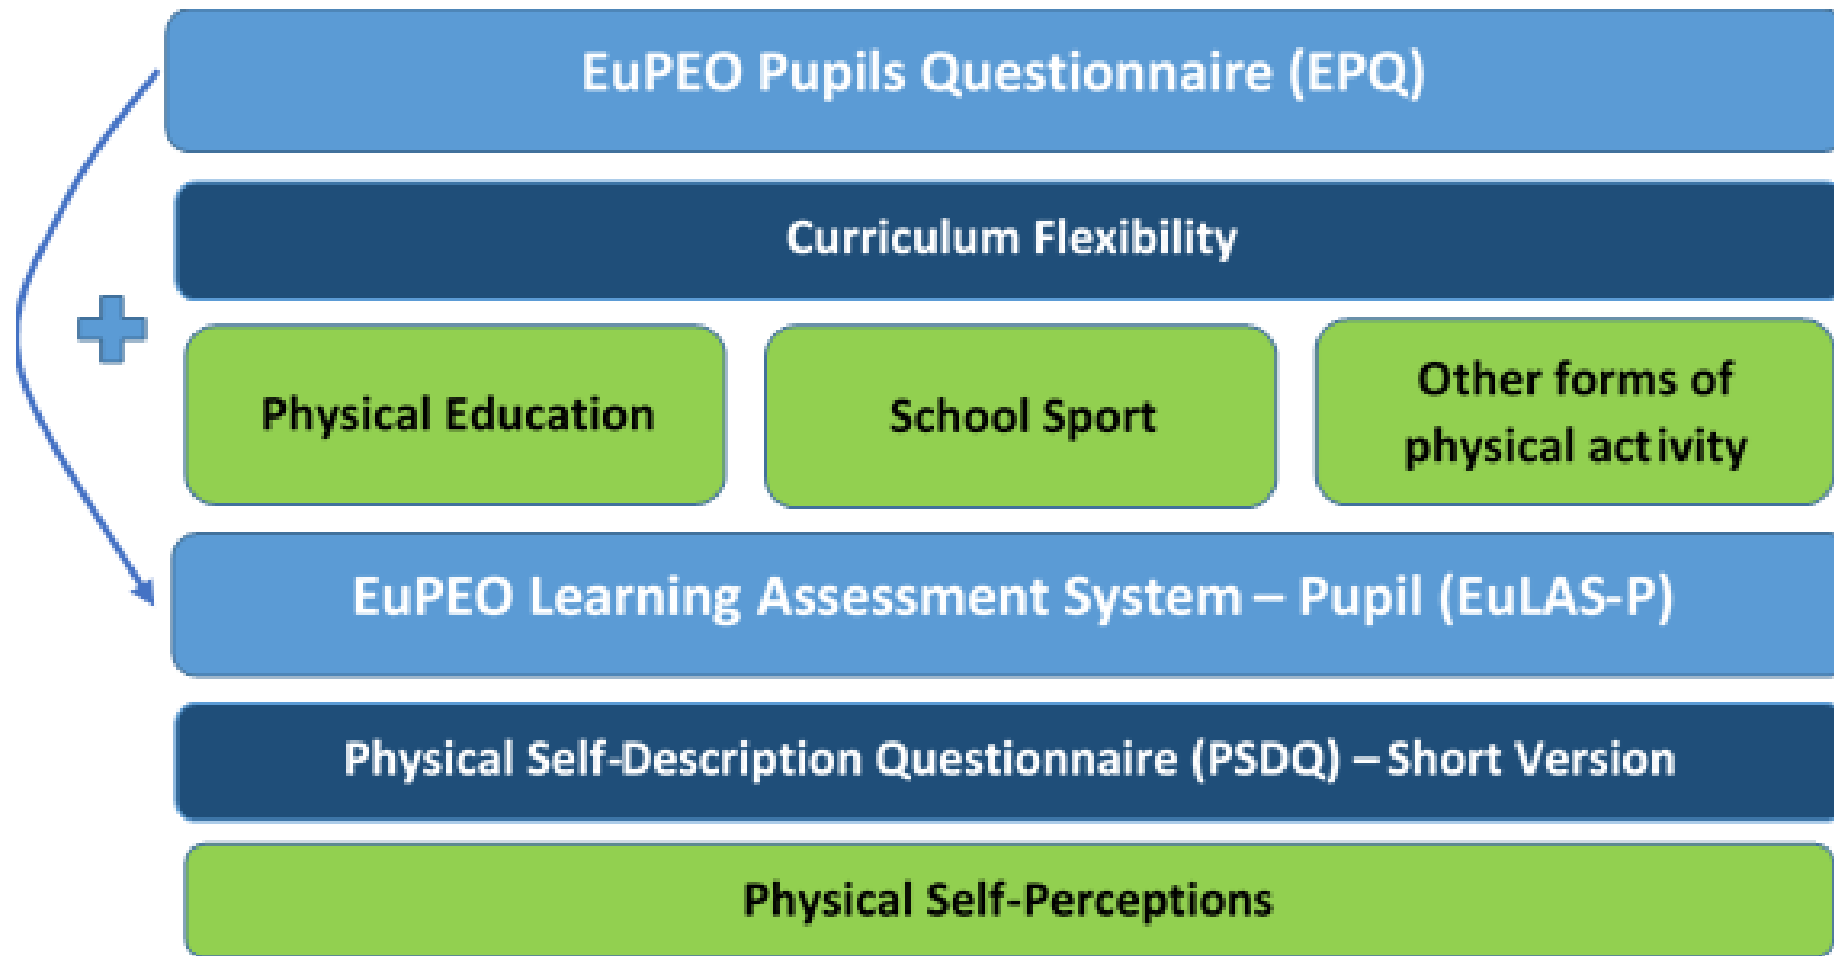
EuPEO Pupils Questionnaire (EPQ)

Curriculum Flexibility

Physical Education

School Sport

Other forms of physical activity

EuPEO Learning Assessment System – Pupil (EuLAS-P)

Physical Self-Description Questionnaire (PSDQ) – Short Version

Physical Self-Perceptions